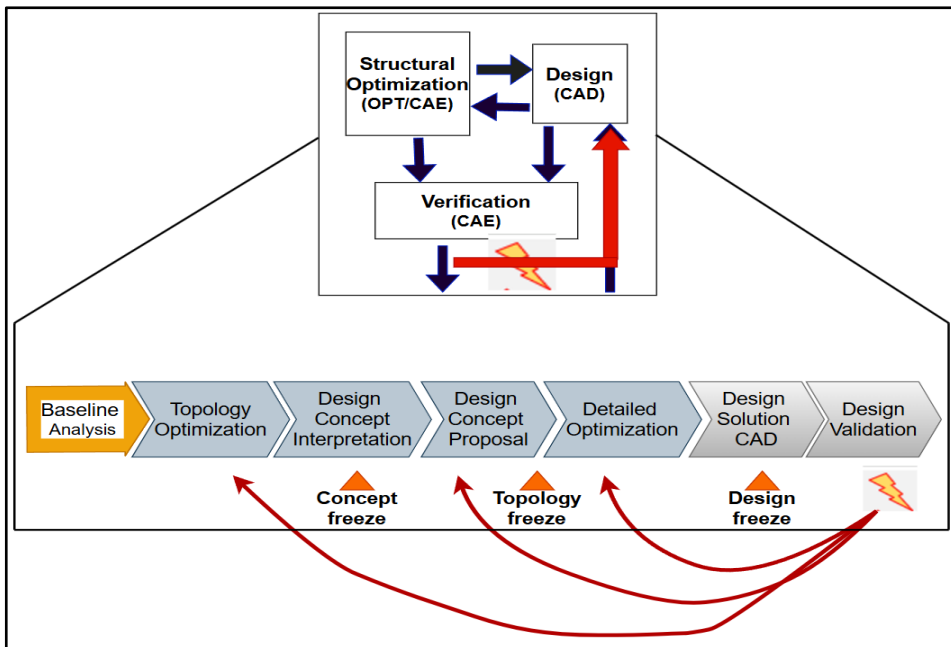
Structural Optimization (OPT/CAE)

Design (CAD)

Verification (CAE)

Baseline Analysis

Topology Optimization

Design Concept Interpretation

Design Concept Proposal

Detailed Optimization

Design Solution CAD

Design Validation

Concept freeze

Topology freeze

Design freeze